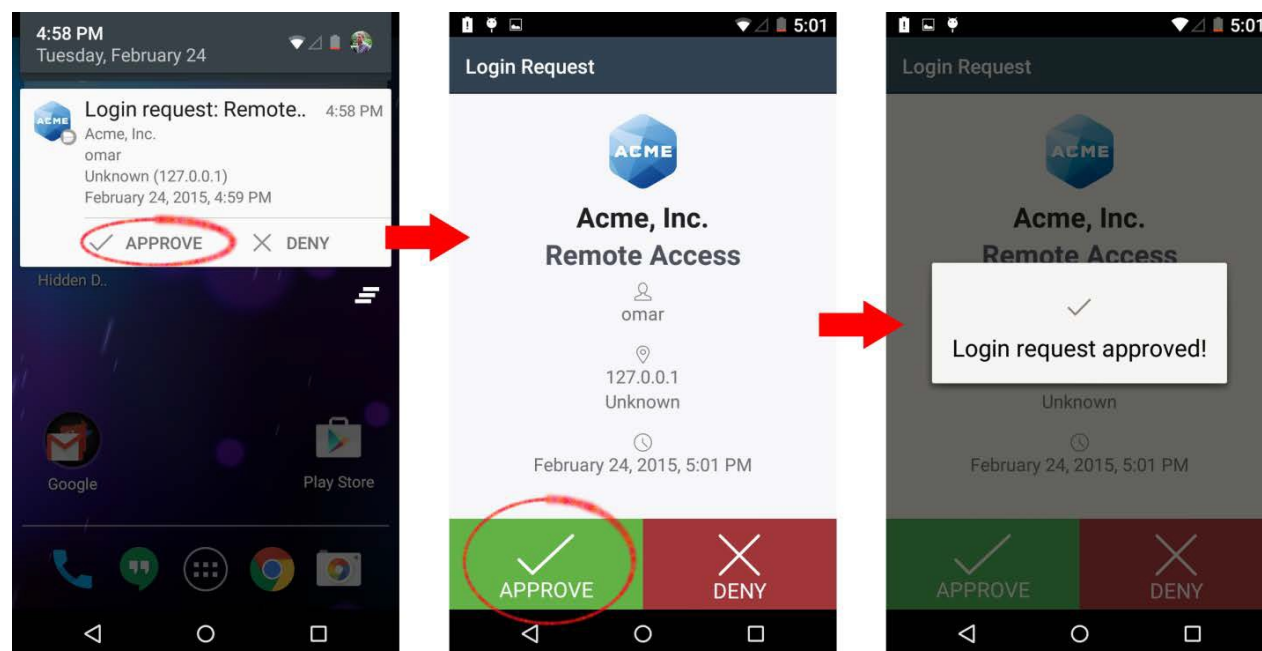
4:58 PM
Tuesday, February 24

ACME
Login request: Remote..
4:58 PM
Acme, Inc.
omar
Unknown (127.0.0.1)
February 24, 2015, 4:59 PM

APPROVE
DENY

Hidden D..

Google
Play Store

5:01
Login Request

ACME
Acme, Inc.
Remote Access
omar
127.0.0.1
Unknown
February 24, 2015, 5:01 PM

APPROVE
DENY

5:01
Login Request

ACME
Acme, Inc.
Remote Access

Login request approved!

Unknown
February 24, 2015, 5:01 PM

APPROVE
DENY